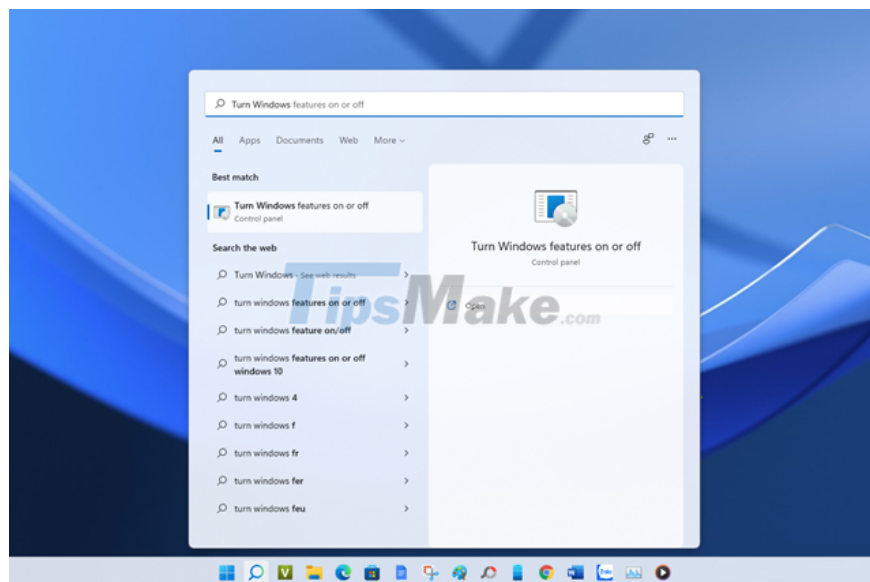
Turn Windows features on or off

All Apps Documents Web More

Best match

Turn Windows features on or off
Control panel

Search the web

Turn Windows - See web results

turn windows features on or off

turn windows feature on/off

turn windows features on or off windows 10

turn windows 4

turn windows f

turn windows fr

turn windows fer

turn windows feu

Turn Windows features on or off
Control panel

Open

TipsMake.com